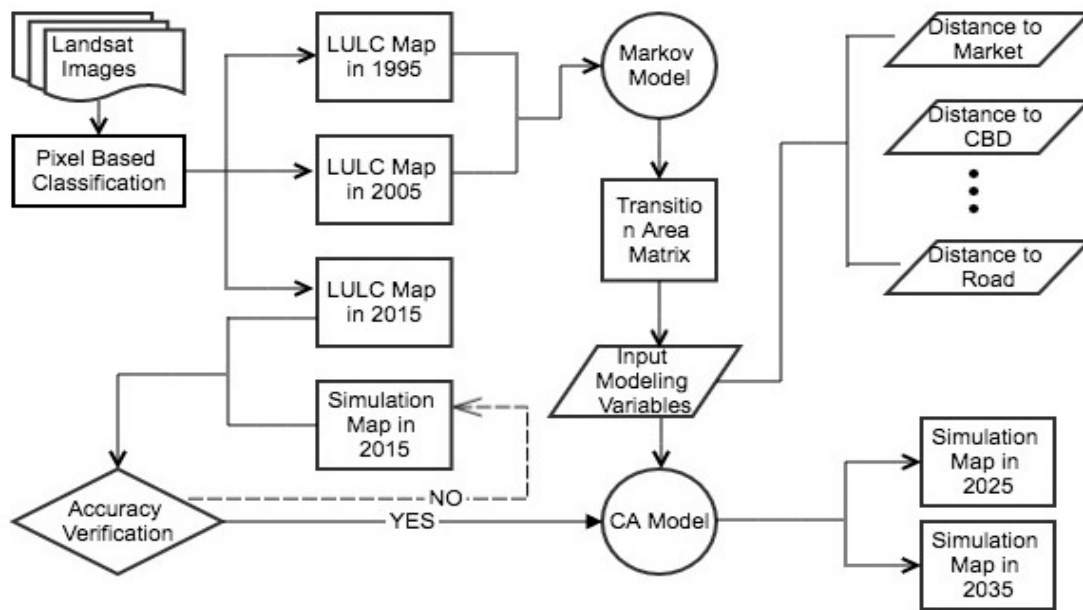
Landsat Images

Pixel Based Classification

LULC Map in 1995

LULC Map in 2005

LULC Map in 2015

Simulation Map in 2015

Accuracy Verification

NO

YES

Markov Model

Transition Area Matrix

Input Modeling Variables

CA Model

Distance to Market

Distance to CBD

Distance to Road

Simulation Map in 2025

Simulation Map in 2035